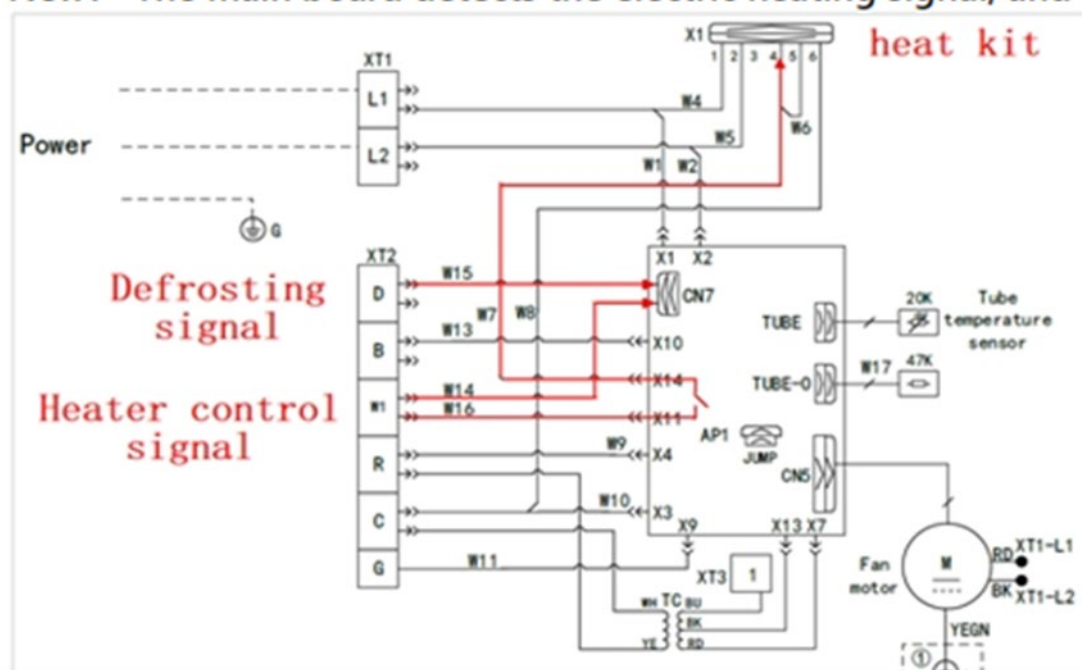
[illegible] The main board detects the electric heating signal, and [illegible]

X1
1 2 3 4 5 6
heat kit

XT1
L1
L2
Power
G

W4
W5
W6
W1 W2
X1 X2

XT2
D
B
W1
R
C
G

Defrosting signal
Heater control signal

W15
W7
W8
W13
W14
W16
W9
W10
W11

CN7
X10
X14
X11
X4
X3
AP1
JUMP
TUBE
TUBE-O
CN5
X9
X13 X7

20K
Tube temperature sensor
W17
47K

XT3
1
TC
WH
BU
BK
YE
RD

Fan motor
M
RD XT1-L1
BK XT1-L2
YEGN
①